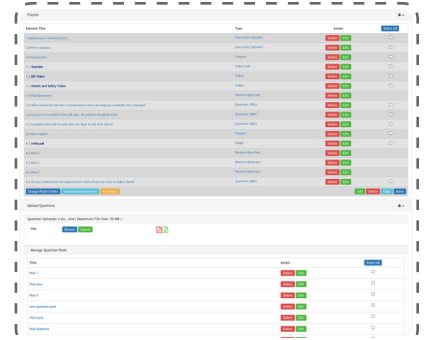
Playlist

| Element Title | Type | Action | Select all |
|---|---|---|---|
| 1) Upload your Learning Content | Document Uploader | Delete Edit | |
| 2)Ween's Content | Document Uploader | Delete Edit | |
| 3) Introduction | Chapter | Delete Edit | |
| 3.1) Youtube | Video Link | Delete Edit | |
| 3.2) JSD Video | Video | Delete Edit | |
| 3.3) Health and Safety Video | Video | Delete Edit | |
| 3.4) Pool Question 1 | Random Question | Delete Edit | |
| 3.5) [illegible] | Question (MBs) | Delete Edit | |
| 3.6) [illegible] | Question (MBs) | Delete Edit | |
| 3.7) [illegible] | Question (MBs) | Delete Edit | |
| 4) Intro chapter | Chapter | Delete Edit | |
| 4.1) Unilever | Image | Delete Edit | |
| 4.2) Pool 3 | Random Question | Delete Edit | |
| 4.3) Pool 1 | Random Question | Delete Edit | |
| 4.4) Pool 1 | Random Question | Delete Edit | |
| 4.5) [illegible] | Question (MBs) | Delete Edit | |

Change Playlist Order | Reschedule All Questions | Mark Copy | Edit | Delete | Copy | Move

Upload Questions

Question Uploader (.xls, .xlsx) (Maximum File Size : 50 MB )

File | Browse | Upload

Manage Question Pools

| Title | Action | Select all |
|---|---|---|
| Pool 1 | Delete Edit | |
| Pool new | Delete Edit | |
| Pool 3 | Delete Edit | |
| new question pool | Delete Edit | |
| Tritis pool | Delete Edit | |
| Pool Question | Delete Edit | |